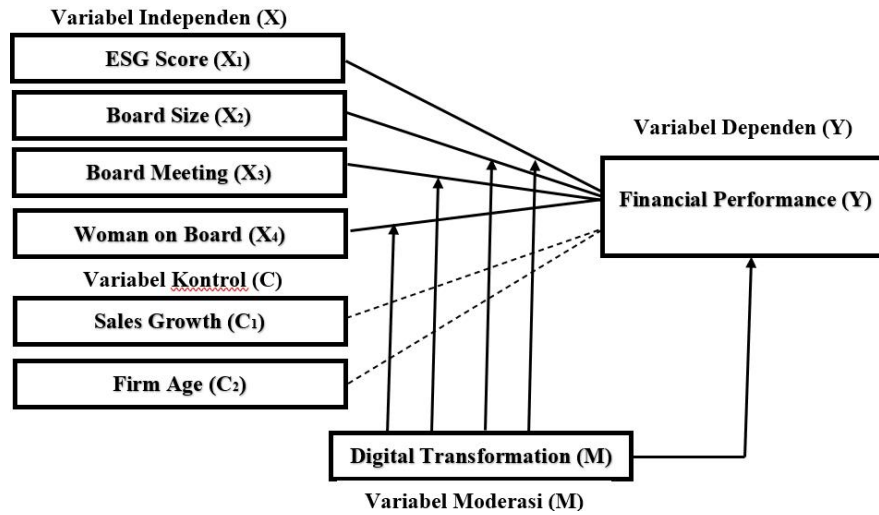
Variabel Independen (X)

ESG Score ($X_1$)

Board Size ($X_2$)

Board Meeting ($X_3$)

Woman on Board ($X_4$)

Variabel Kontrol (C)

Sales Growth ($C_1$)

Firm Age ($C_2$)

Variabel Dependen (Y)

Financial Performance (Y)

Digital Transformation (M)

Variabel Moderasi (M)